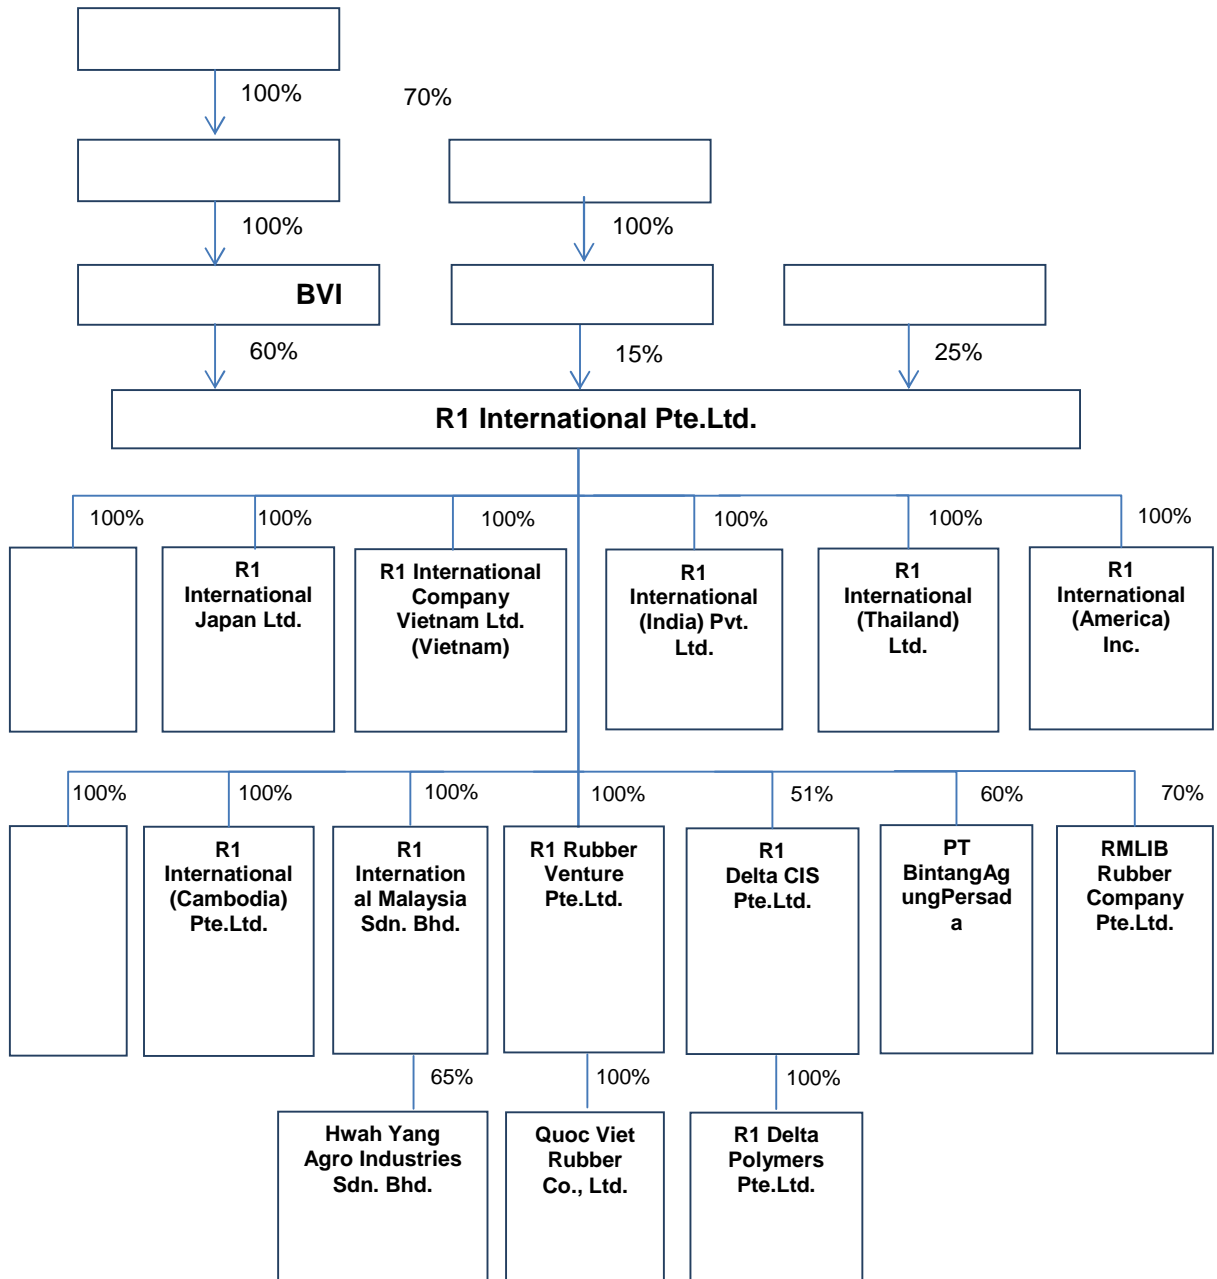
100%

70%

100%

100%

BVI

60%

15%

25%

R1 International Pte.Ltd.

100%

100%

100%

100%

100%

100%

R1 International Japan Ltd.

R1 International Company Vietnam Ltd. (Vietnam)

R1 International (India) Pvt. Ltd.

R1 International (Thailand) Ltd.

R1 International (America) Inc.

100%

100%

100%

100%

51%

60%

70%

R1 International (Cambodia) Pte.Ltd.

R1 International Malaysia Sdn. Bhd.

R1 Rubber Venture Pte.Ltd.

R1 Delta CIS Pte.Ltd.

PT BintangAgungPersada

RMLIB Rubber Company Pte.Ltd.

65%

100%

100%

Hwah Yang Agro Industries Sdn. Bhd.

Quoc Viet Rubber Co., Ltd.

R1 Delta Polymers Pte.Ltd.